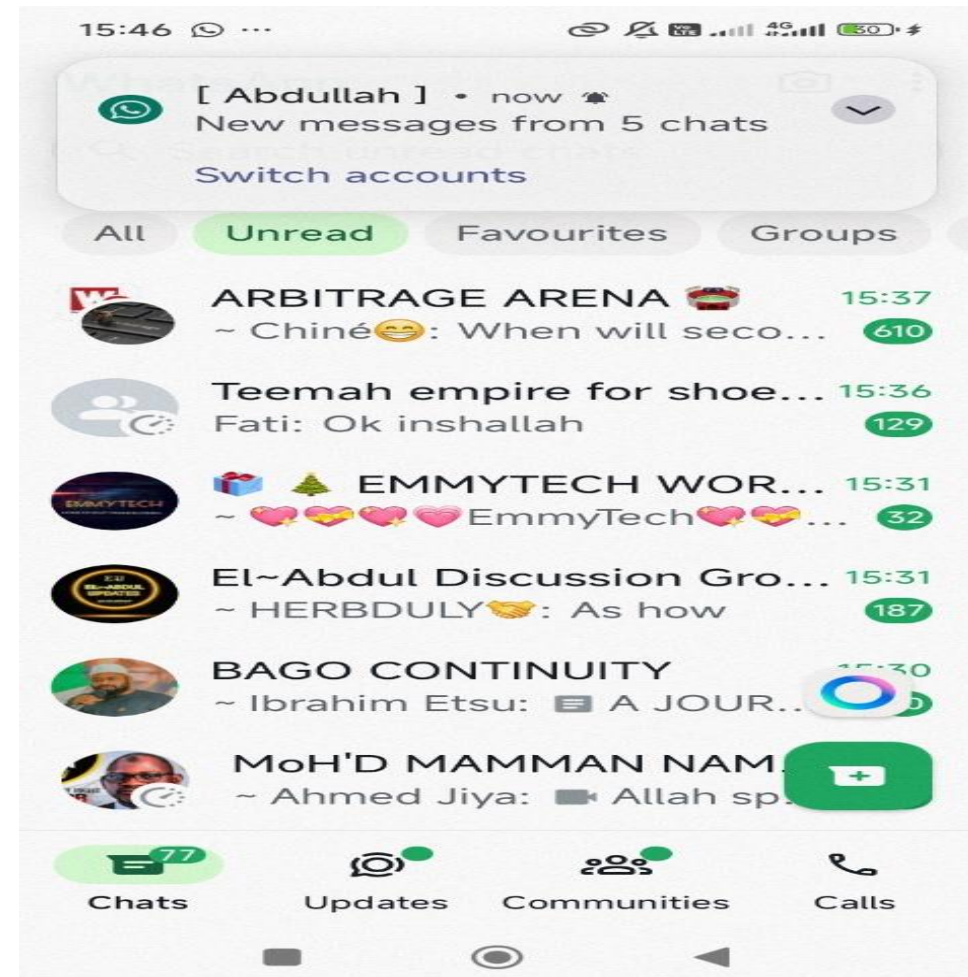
15:46 ···

4G 30

[ Abdullah ] • now
New messages from 5 chats
Switch accounts

All Unread Favourites Groups

ARBITRAGE ARENA 15:37
~ Chiné😁: When will seco... 610

Teemah empire for shoe... 15:36
Fati: Ok inshallah 129

🎁 🎄 EMMYTECH WOR... 15:31
~ 💖💝💖💗EmmyTech💖💝... 32

El~Abdul Discussion Gro... 15:31
~ HERBDULY🤝: As how 187

BAGO CONTINUITY 15:30
~ Ibrahim Etsu: A JOUR...

MoH'D MAMMAN NAM...
~ Ahmed Jiya: Allah sp...

77
Chats Updates Communities Calls